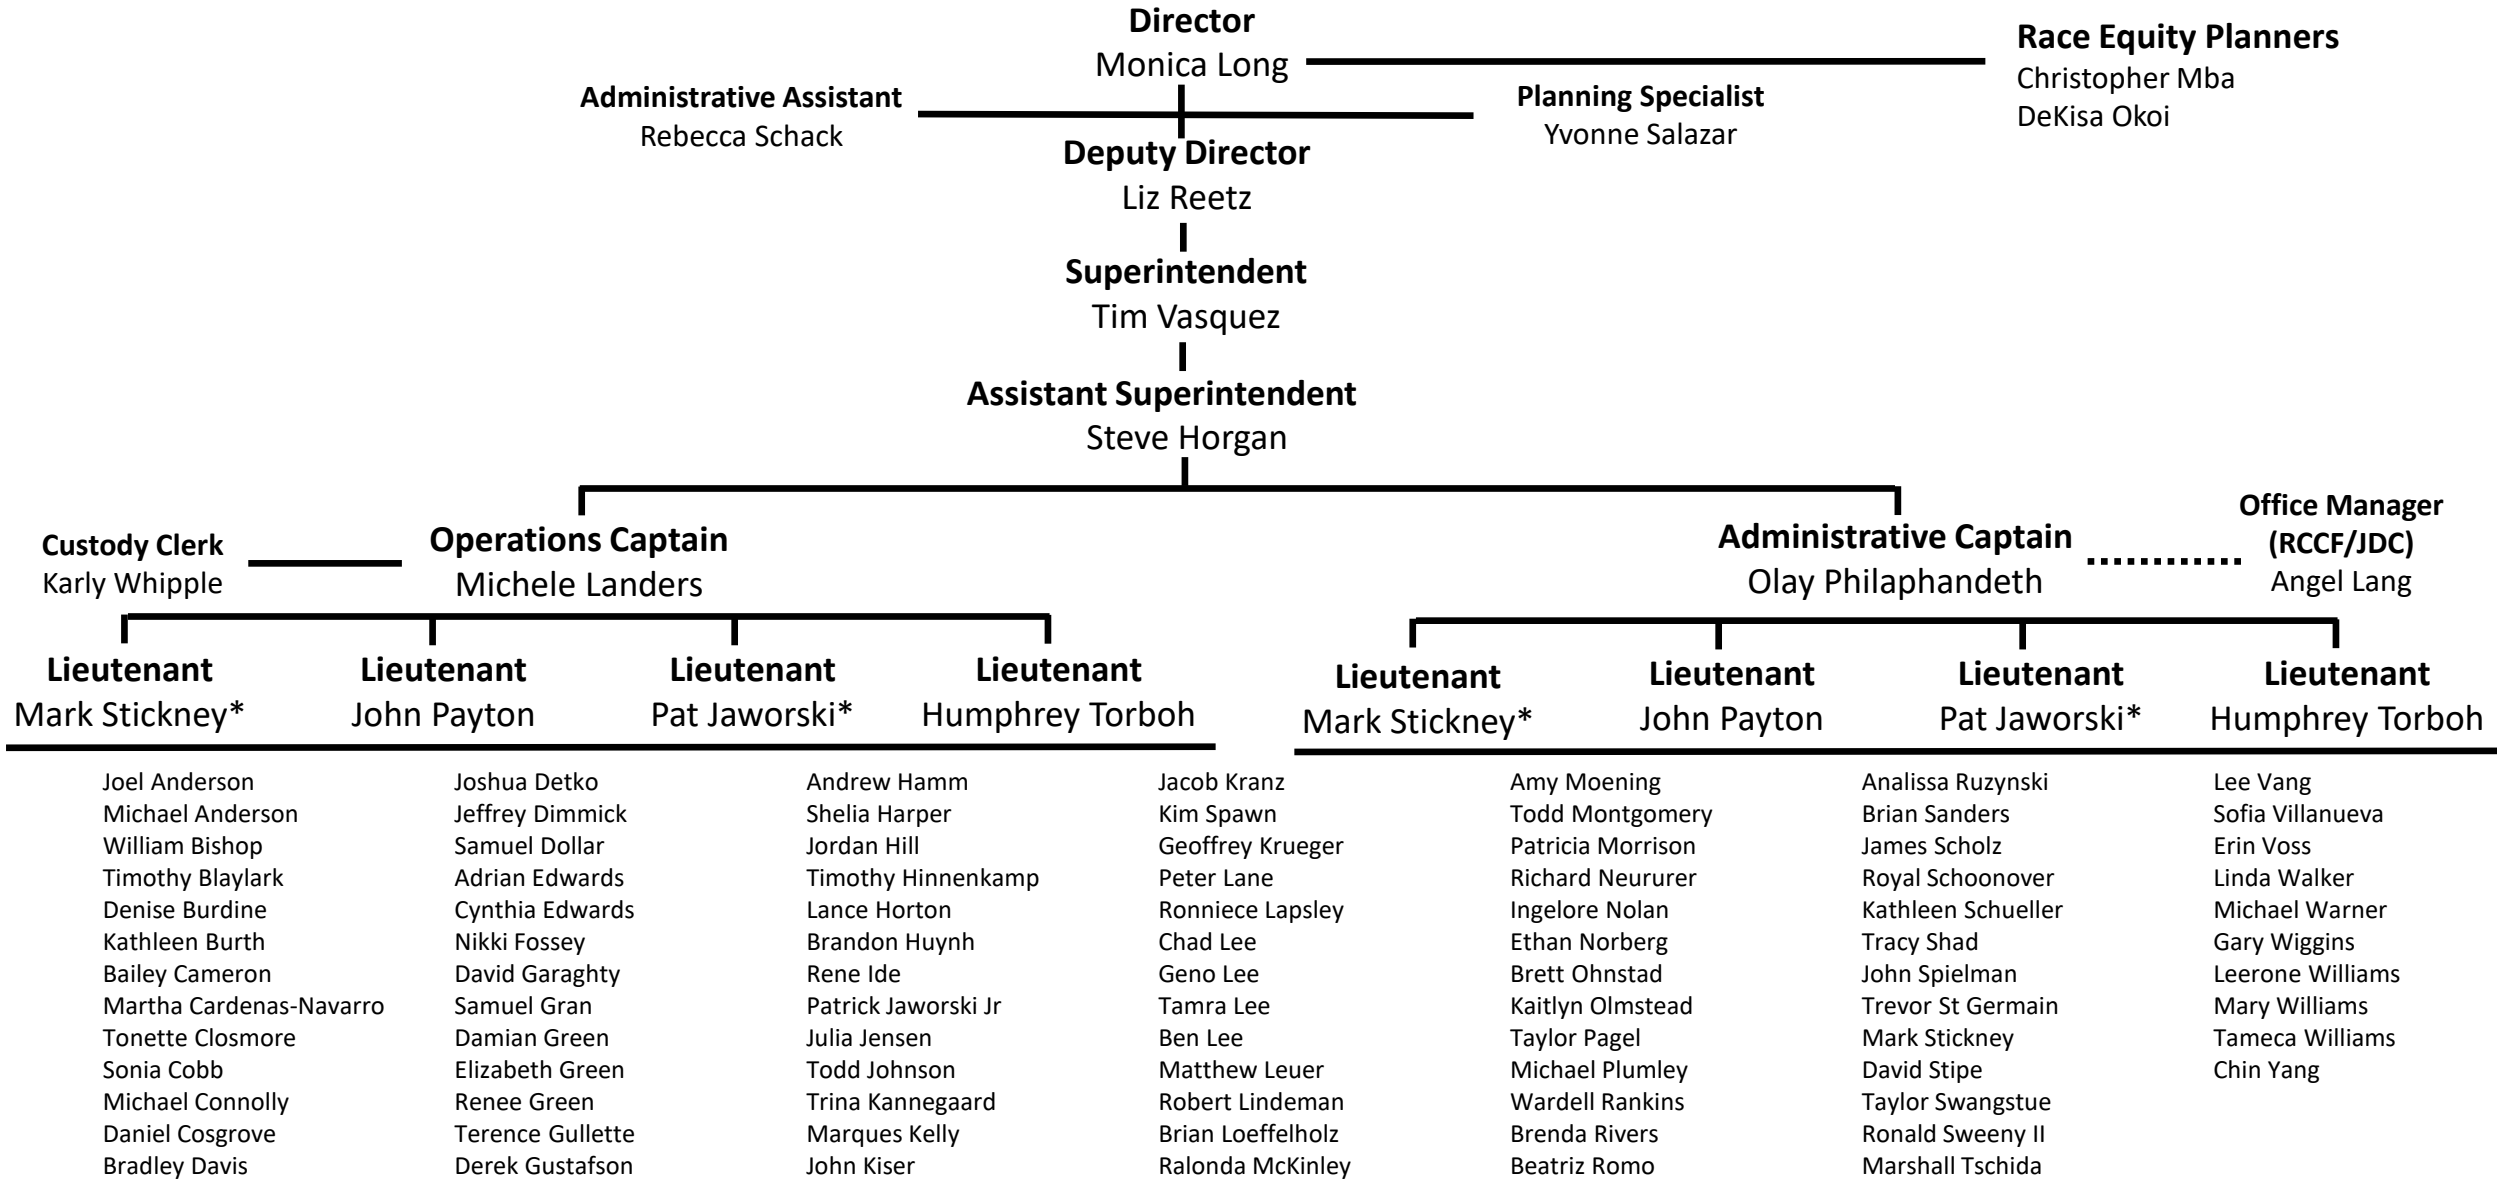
**Director**
Monica Long

**Race Equity Planners**
Christopher Mba
DeKisa Okoi

**Administrative Assistant**
Rebecca Schack

**Planning Specialist**
Yvonne Salazar

**Deputy Director**
Liz Reetz

**Superintendent**
Tim Vasquez

**Assistant Superintendent**
Steve Horgan

**Custody Clerk**
Karly Whipple

**Operations Captain**
Michele Landers

**Administrative Captain**
Olay Philaphandeth

**Office Manager (RCCF/JDC)**
Angel Lang

**Lieutenant**
Mark Stickney*

**Lieutenant**
John Payton

**Lieutenant**
Pat Jaworski*

**Lieutenant**
Humphrey Torboh

**Lieutenant**
Mark Stickney*

**Lieutenant**
John Payton

**Lieutenant**
Pat Jaworski*

**Lieutenant**
Humphrey Torboh

Joel Anderson
Michael Anderson
William Bishop
Timothy Blaylark
Denise Burdine
Kathleen Burth
Bailey Cameron
Martha Cardenas-Navarro
Tonette Closmore
Sonia Cobb
Michael Connolly
Daniel Cosgrove
Bradley Davis

Joshua Detko
Jeffrey Dimmick
Samuel Dollar
Adrian Edwards
Cynthia Edwards
Nikki Fossey
David Garaghty
Samuel Gran
Damian Green
Elizabeth Green
Renee Green
Terence Gullette
Derek Gustafson

Andrew Hamm
Shelia Harper
Jordan Hill
Timothy Hinnenkamp
Lance Horton
Brandon Huynh
Rene Ide
Patrick Jaworski Jr
Julia Jensen
Todd Johnson
Trina Kannegaard
Marques Kelly
John Kiser

Jacob Kranz
Kim Spawn
Geoffrey Krueger
Peter Lane
Ronniece Lapsley
Chad Lee
Geno Lee
Tamra Lee
Ben Lee
Matthew Leuer
Robert Lindeman
Brian Loeffelholz
Ralonda McKinley

Amy Moening
Todd Montgomery
Patricia Morrison
Richard Neururer
Ingelore Nolan
Ethan Norberg
Brett Ohnstad
Kaitlyn Olmstead
Taylor Pagel
Michael Plumley
Wardell Rankins
Brenda Rivers
Beatriz Romo

Analissa Ruzynski
Brian Sanders
James Scholz
Royal Schoonover
Kathleen Schueller
Tracy Shad
John Spielman
Trevor St Germain
Mark Stickney
David Stipe
Taylor Swangstue
Ronald Sweeny II
Marshall Tschida

Lee Vang
Sofia Villanueva
Erin Voss
Linda Walker
Michael Warner
Gary Wiggins
Leerone Williams
Mary Williams
Tameca Williams
Chin Yang